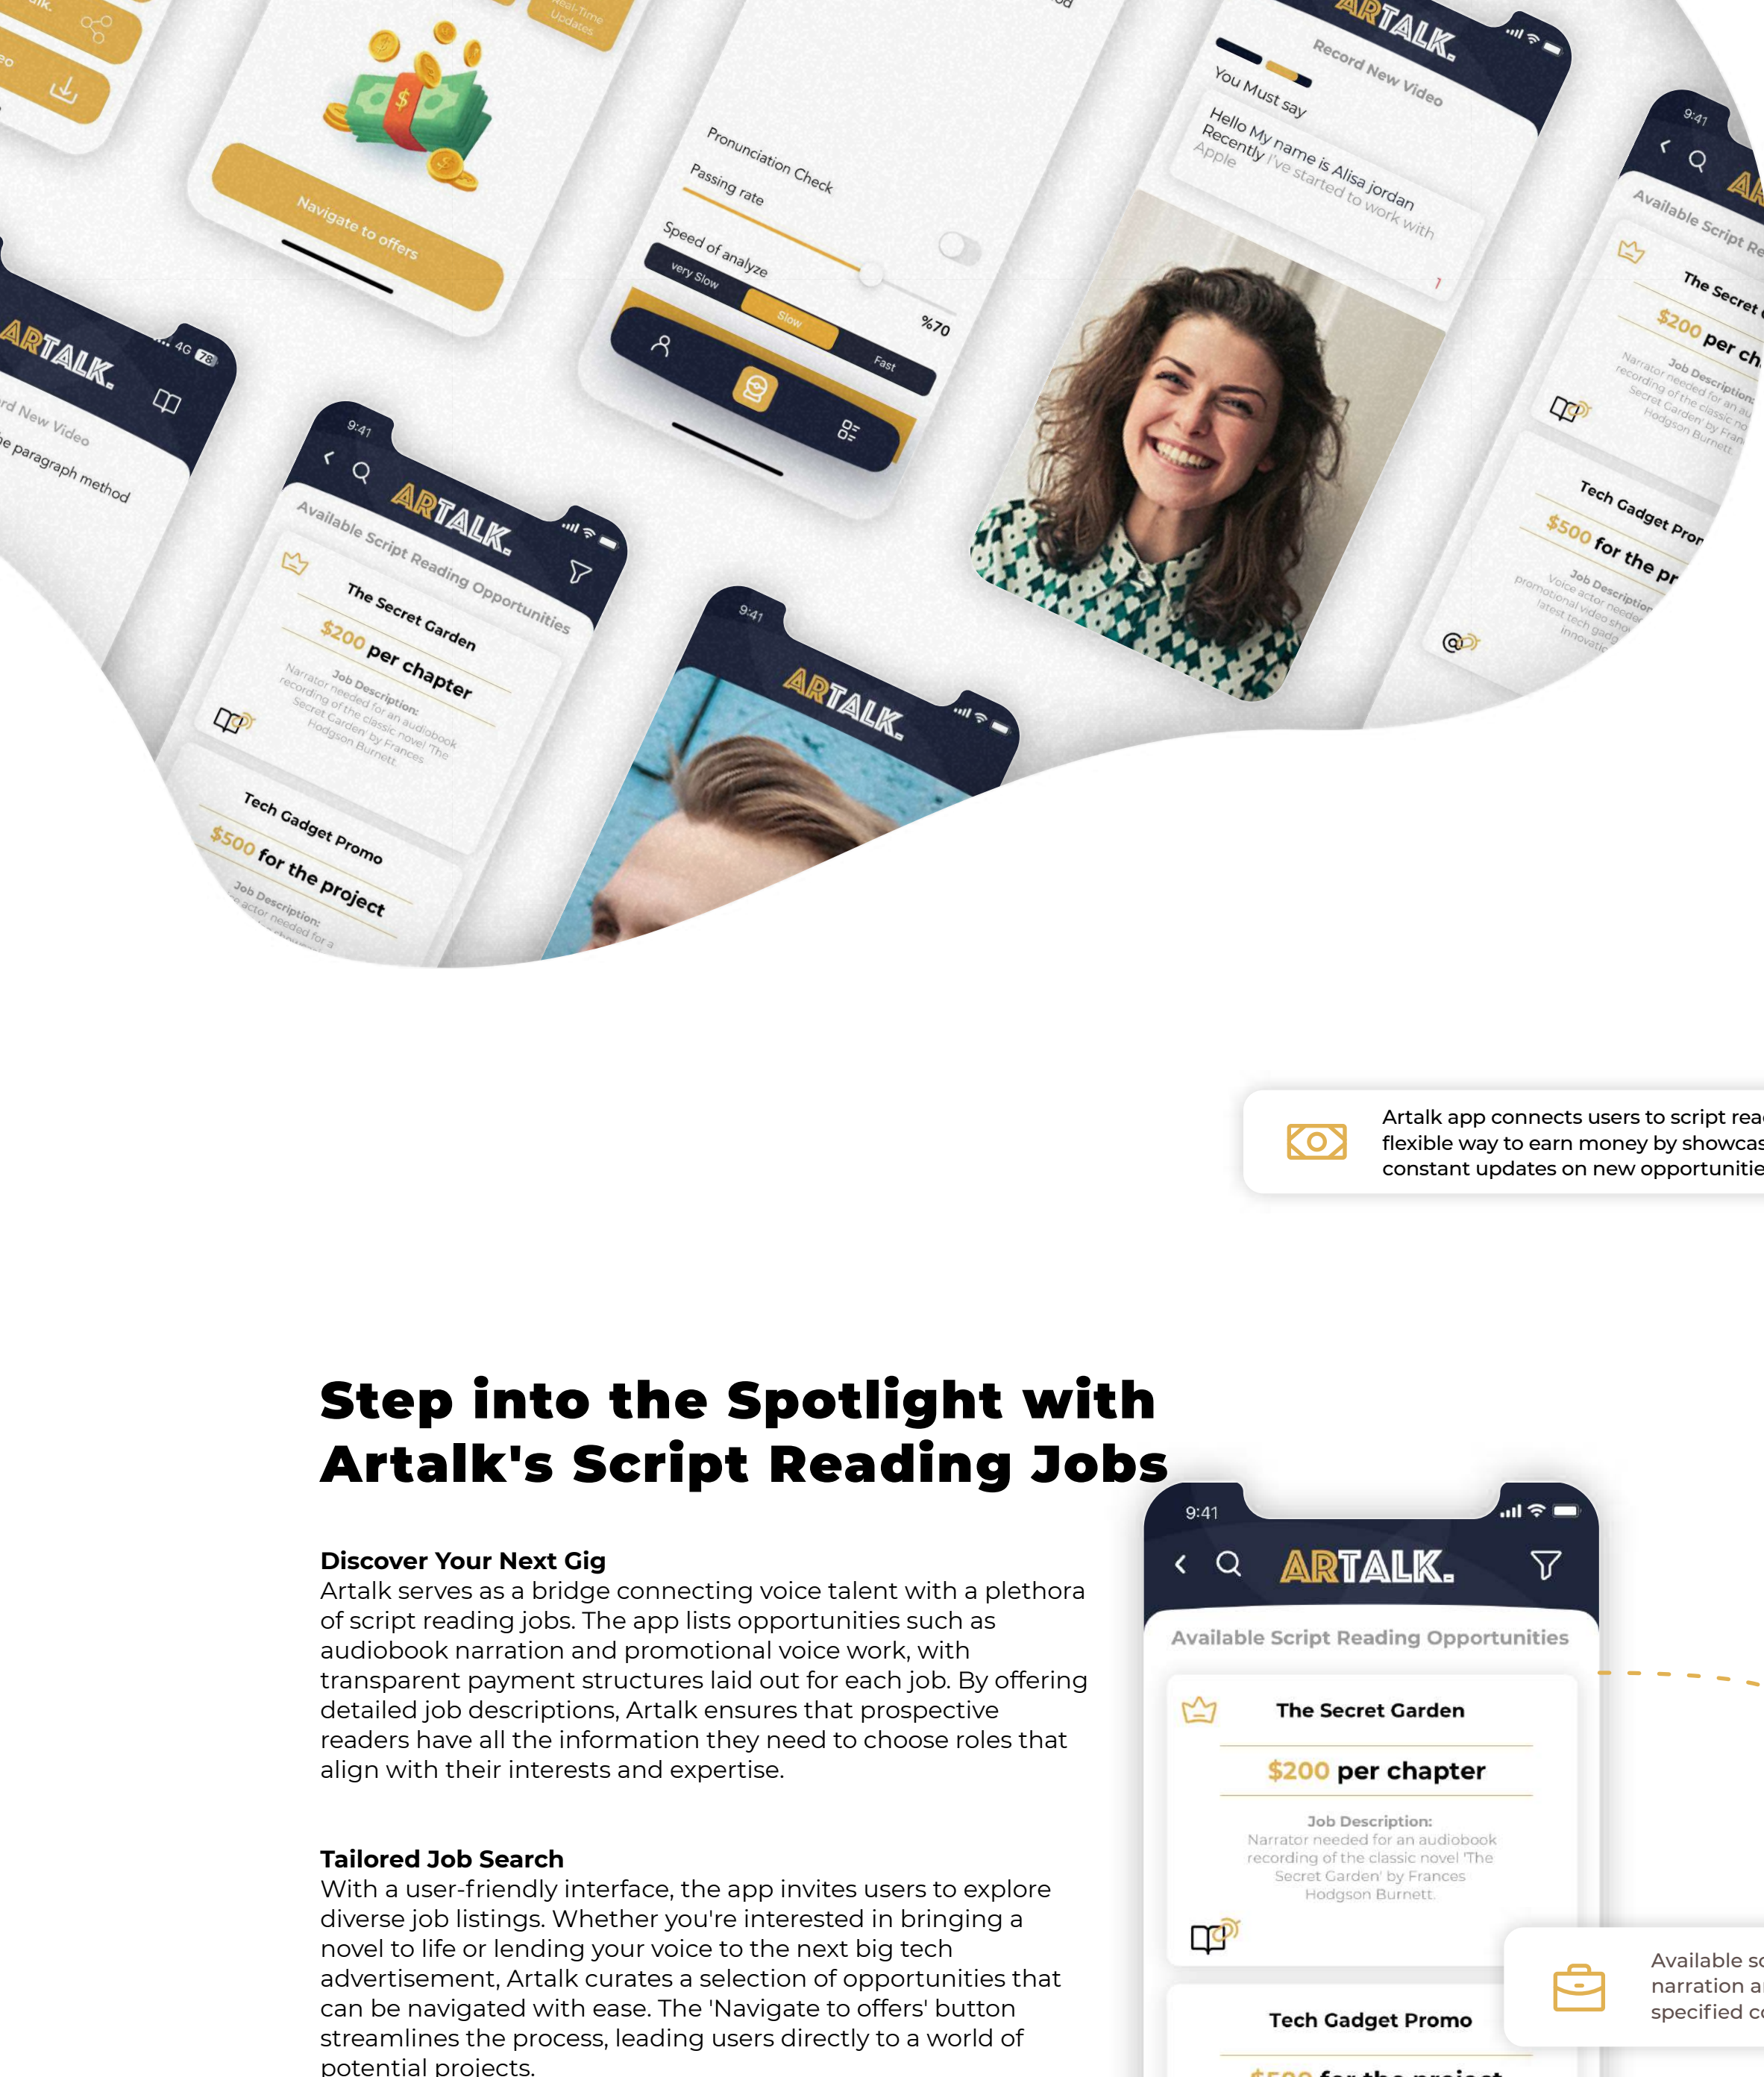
Real-Time Updates

Navigate to offers

Pronunciation Check

Passing rate

Speed of analyze

very Slow

Slow

Fast

%70

ARTALK.

Record New Video

You Must say

Hello My name is Alisa jordan Recently I've started to work with Apple

ARTALK.

Record New Video

paragraph method

9:41

ARTALK.

Available Script Reading Opportunities

The Secret Garden

$200 per chapter

Job Description:
Narrator needed for an audiobook recording of the classic novel 'The Secret Garden' by Frances Hodgson Burnett.

Tech Gadget Promo

$500 for the project

Job Description:
Voice actor needed for a

9:41

ARTALK.

9:41

Available Script Re

The Secret

$200 per ch

Job Description:
Narrator needed for an au recording of the classic no Secret Garden' by Fran Hodgson Burnett.

Tech Gadget Pro

$500 for the pr

Job Description:
Voice actor neede promotional video sho latest tech gadg innovatio

Artalk app connects users to script rea flexible way to earn money by showcas constant updates on new opportunitie

Step into the Spotlight with Artalk's Script Reading Jobs

Discover Your Next Gig
Artalk serves as a bridge connecting voice talent with a plethora of script reading jobs. The app lists opportunities such as audiobook narration and promotional voice work, with transparent payment structures laid out for each job. By offering detailed job descriptions, Artalk ensures that prospective readers have all the information they need to choose roles that align with their interests and expertise.

Tailored Job Search
With a user-friendly interface, the app invites users to explore diverse job listings. Whether you're interested in bringing a novel to life or lending your voice to the next big tech advertisement, Artalk curates a selection of opportunities that can be navigated with ease. The 'Navigate to offers' button streamlines the process, leading users directly to a world of potential projects.

9:41

ARTALK.

Available Script Reading Opportunities

The Secret Garden

$200 per chapter

Job Description:
Narrator needed for an audiobook recording of the classic novel 'The Secret Garden' by Frances Hodgson Burnett.

Tech Gadget Promo

Available sc narration a specified c